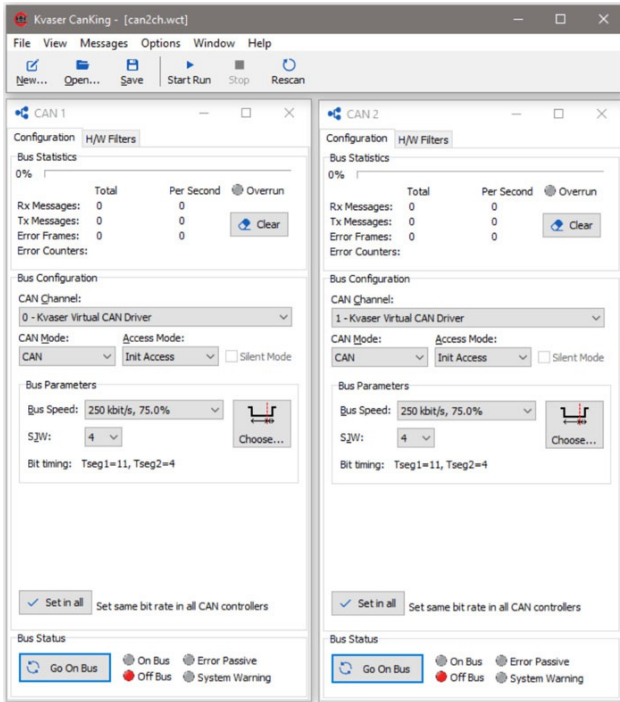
Kvaser CanKing - [can2ch.wct]

File View Messages Options Window Help

New... Open... Save Start Run Stop Rescan

CAN 1

Configuration H/W Filters

Bus Statistics

0%

| | Total | Per Second |
|---|---|---|
| Rx Messages: | 0 | 0 |
| Tx Messages: | 0 | 0 |
| Error Frames: | 0 | 0 |
| Error Counters: | | |

Overrun

Clear

Bus Configuration

CAN Channel:

0 - Kvaser Virtual CAN Driver

CAN Mode: Access Mode:

CAN Init Access Silent Mode

Bus Parameters

Bus Speed: 250 kbit/s, 75.0%

SJW: 4

Choose...

Bit timing: Tseg1=11, Tseg2=4

Set in all Set same bit rate in all CAN controllers

Bus Status

Go On Bus On Bus Error Passive Off Bus System Warning

CAN 2

Configuration H/W Filters

Bus Statistics

0%

| | Total | Per Second |
|---|---|---|
| Rx Messages: | 0 | 0 |
| Tx Messages: | 0 | 0 |
| Error Frames: | 0 | 0 |
| Error Counters: | | |

Overrun

Clear

Bus Configuration

CAN Channel:

1 - Kvaser Virtual CAN Driver

CAN Mode: Access Mode:

CAN Init Access Silent Mode

Bus Parameters

Bus Speed: 250 kbit/s, 75.0%

SJW: 4

Choose...

Bit timing: Tseg1=11, Tseg2=4

Set in all Set same bit rate in all CAN controllers

Bus Status

Go On Bus On Bus Error Passive Off Bus System Warning